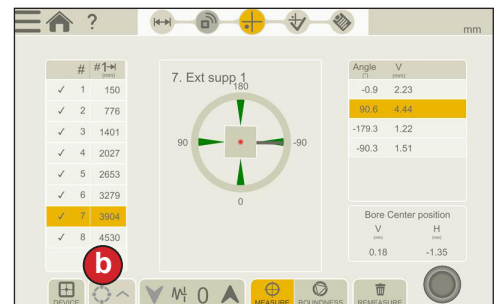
?

mm

| | # | #1→I (mm) |
|---|---|---|
| ✓ | 1 | 150 |
| ✓ | 2 | 776 |
| ✓ | 3 | 1401 |
| ✓ | 4 | 2027 |
| ✓ | 5 | 2653 |
| ✓ | 6 | 3279 |
| ✓ | 7 | 3904 |
| ✓ | 8 | 4530 |

7. Ext supp 1

180

90

-90

0

| Angle (°) | V (mm) |
|---|---|
| -0.9 | 2.23 |
| 90.6 | 4.44 |
| -179.3 | 1.22 |
| -90.3 | 1.51 |

Bore Center position

V (mm) H (mm)

0.18 -1.35

b

DEVICE

0

MEASURE ROUNDNESS REMEASURE